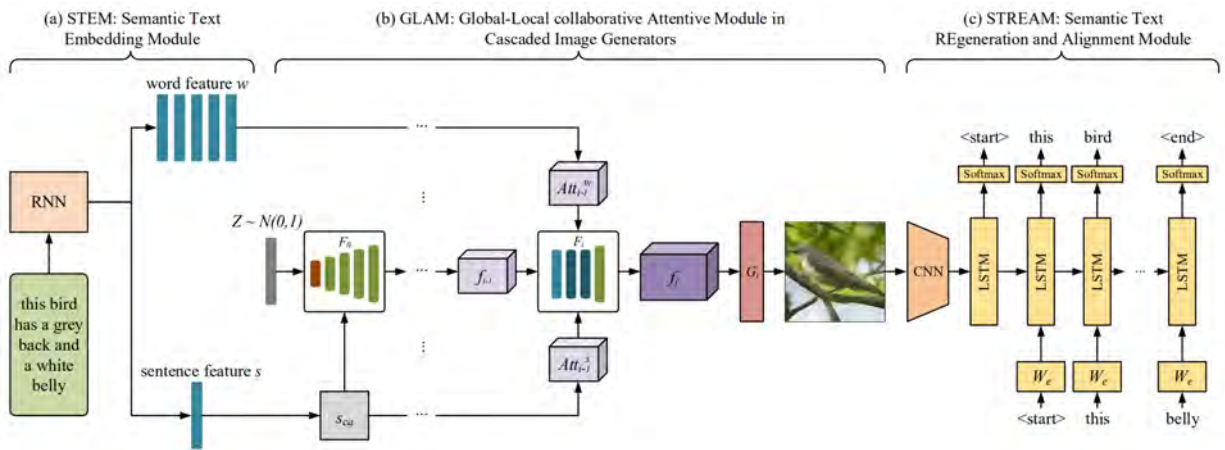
(a) STEM: Semantic Text Embedding Module

(b) GLAM: Global-Local collaborative Attentive Module in Cascaded Image Generators

(c) STREAM: Semantic Text REgeneration and Alignment Module

word feature $w$

RNN

this bird has a grey back and a white belly

sentence feature $s$

$Z \sim N(0,1)$

$F_0$

$s_{ca}$

...

...

...

$f_{i-1}$

$Att_{i-1}^{w}$

$F_i$

$Att_{i-1}^{s}$

$f_i$

$G_i$

CNN

<start> this bird <end>

Softmax Softmax Softmax Softmax

LSTM LSTM LSTM LSTM

$W_e$ $W_e$ $W_e$

<start> this belly